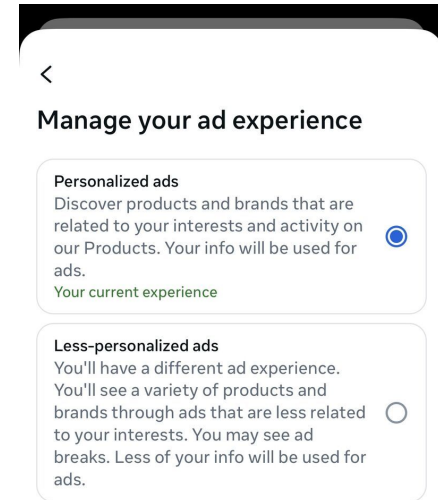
<

Manage your ad experience

Personalized ads
Discover products and brands that are related to your interests and activity on our Products. Your info will be used for ads.
Your current experience

Less-personalized ads
You'll have a different ad experience. You'll see a variety of products and brands through ads that are less related to your interests. You may see ad breaks. Less of your info will be used for ads.